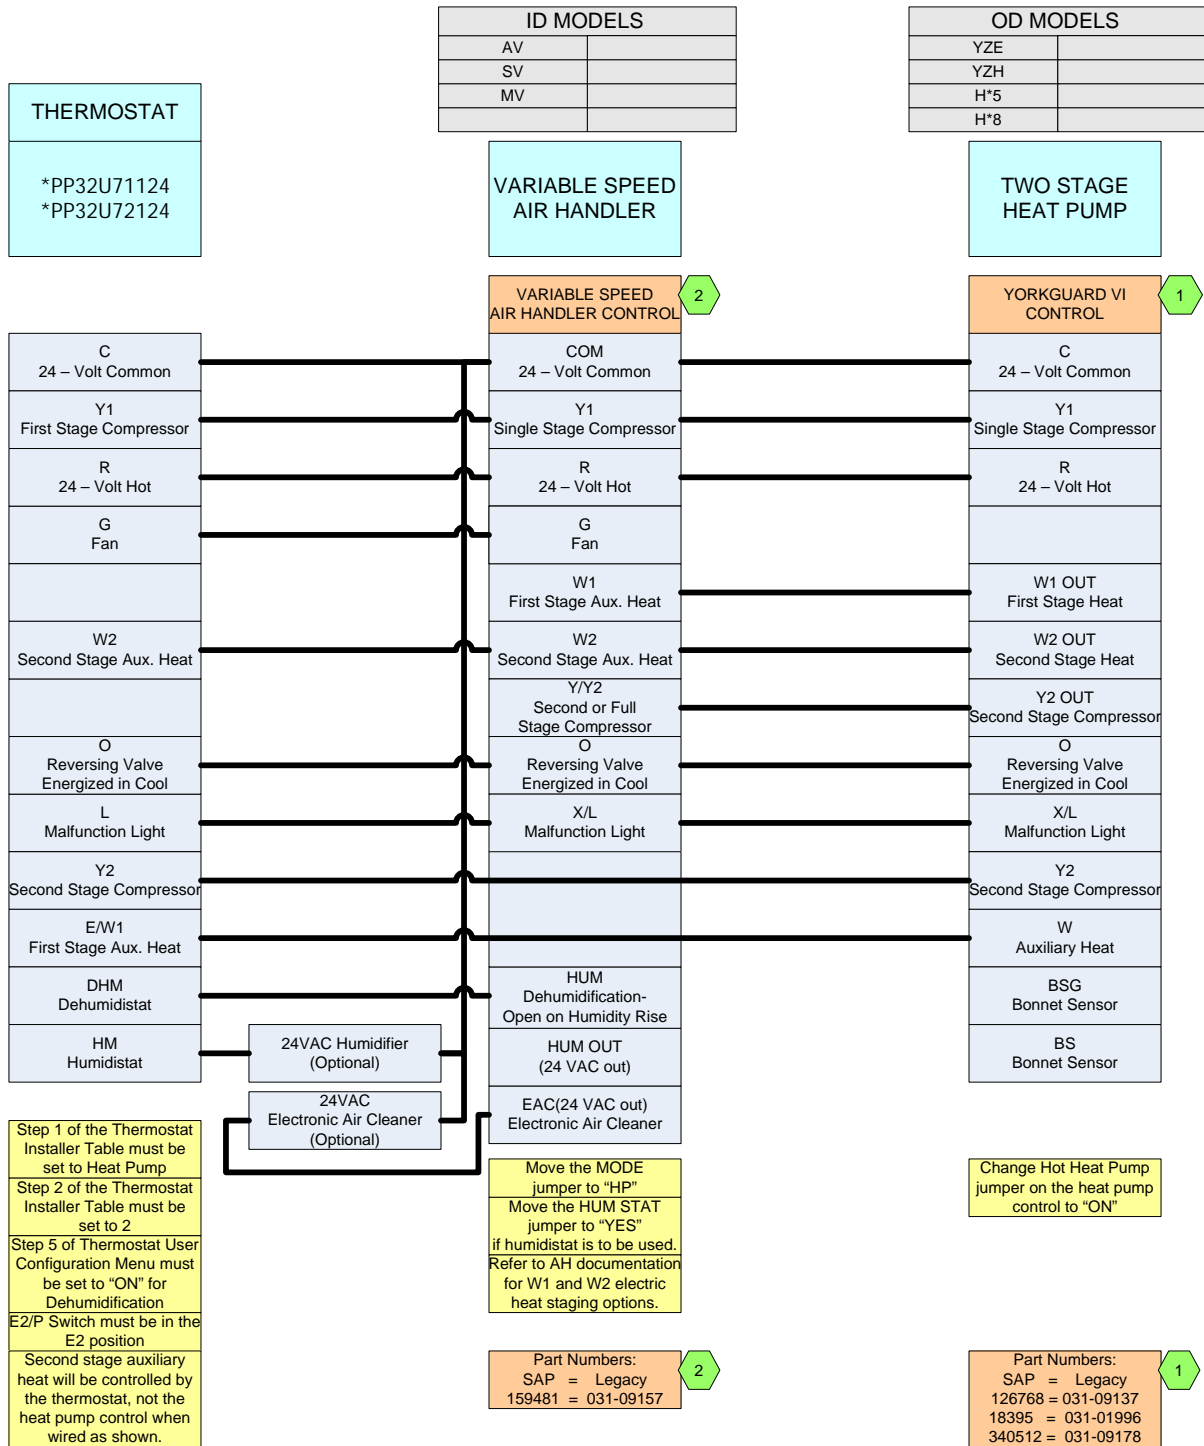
ID MODELS

| AV | |
|---|---|
| SV | |
| MV | |
| | |

OD MODELS

| YZE | |
|---|---|
| YZH | |
| H*5 | |
| H*8 | |

THERMOSTAT

*PP32U71124
*PP32U72124

VARIABLE SPEED AIR HANDLER

TWO STAGE HEAT PUMP

VARIABLE SPEED AIR HANDLER CONTROL

2

YORKGUARD VI CONTROL

1

C
24 – Volt Common

Y1
First Stage Compressor

R
24 – Volt Hot

G
Fan

W2
Second Stage Aux. Heat

O
Reversing Valve Energized in Cool

L
Malfunction Light

Y2
Second Stage Compressor

E/W1
First Stage Aux. Heat

DHM
Dehumidistat

HM
Humidistat

24VAC Humidifier (Optional)

24VAC Electronic Air Cleaner (Optional)

COM
24 – Volt Common

Y1
Single Stage Compressor

R
24 – Volt Hot

G
Fan

W1
First Stage Aux. Heat

W2
Second Stage Aux. Heat

Y/Y2
Second or Full Stage Compressor

O
Reversing Valve Energized in Cool

X/L
Malfunction Light

HUM
Dehumidification-Open on Humidity Rise

HUM OUT
(24 VAC out)

EAC(24 VAC out)
Electronic Air Cleaner

C
24 – Volt Common

Y1
Single Stage Compressor

R
24 – Volt Hot

W1 OUT
First Stage Heat

W2 OUT
Second Stage Heat

Y2 OUT
Second Stage Compressor

O
Reversing Valve Energized in Cool

X/L
Malfunction Light

Y2
Second Stage Compressor

W
Auxiliary Heat

BSG
Bonnet Sensor

BS
Bonnet Sensor

Step 1 of the Thermostat Installer Table must be set to Heat Pump

Step 2 of the Thermostat Installer Table must be set to 2

Step 5 of Thermostat User Configuration Menu must be set to "ON" for Dehumidification

E2/P Switch must be in the E2 position

Second stage auxiliary heat will be controlled by the thermostat, not the heat pump control when wired as shown.

Move the MODE jumper to "HP"

Move the HUM STAT jumper to "YES" if humidistat is to be used.

Refer to AH documentation for W1 and W2 electric heat staging options.

Change Hot Heat Pump jumper on the heat pump control to "ON"

Part Numbers:
SAP = Legacy
159481 = 031-09157

2

Part Numbers:
SAP = Legacy
126768 = 031-09137
18395 = 031-01996
340512 = 031-09178

1